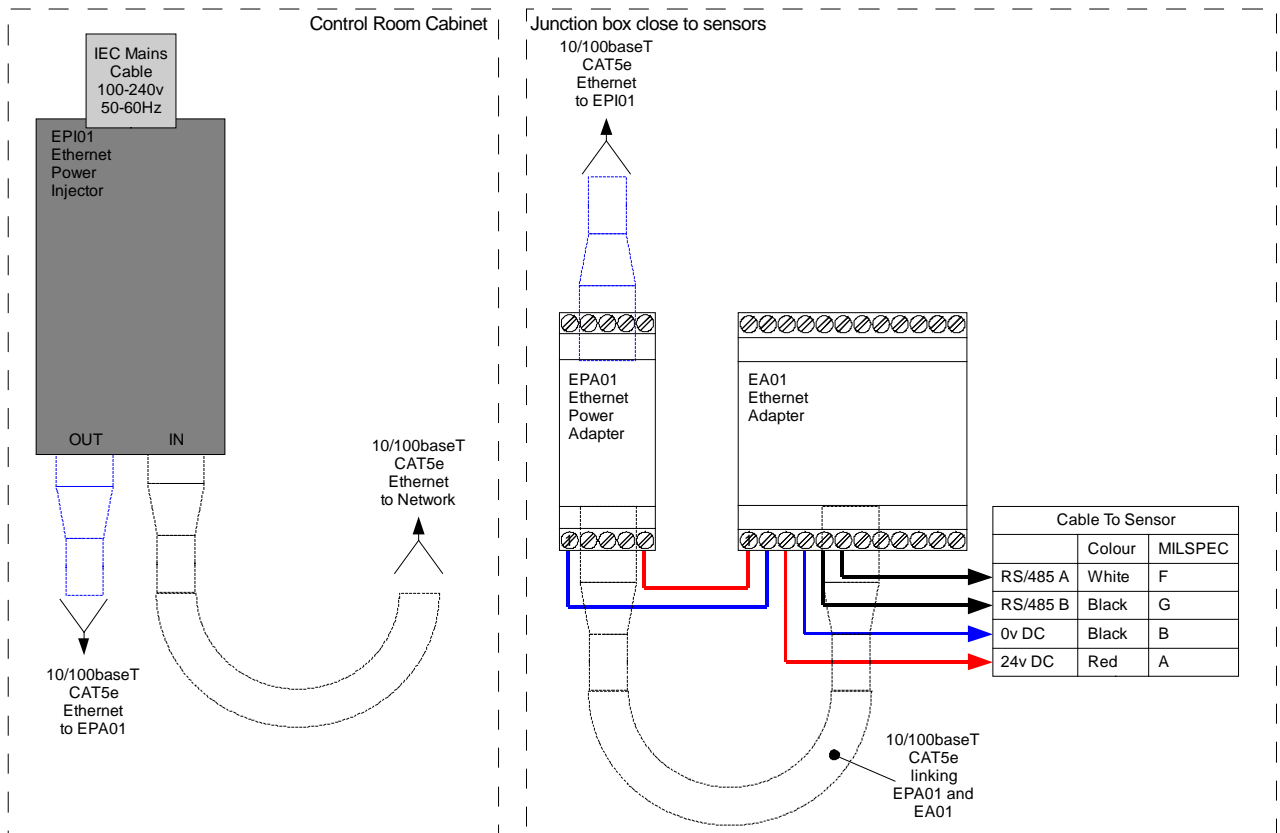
Control Room Cabinet

IEC Mains Cable 100-240v 50-60Hz

EPI01 Ethernet Power Injector

OUT IN

10/100baseT CAT5e Ethernet to EPA01

10/100baseT CAT5e Ethernet to Network

Junction box close to sensors

10/100baseT CAT5e Ethernet to EPI01

EPA01 Ethernet Power Adapter

EA01 Ethernet Adapter

| Cable To Sensor | | |
|---|---|---|
| | Colour | MILSPEC |
| RS/485 A | White | F |
| RS/485 B | Black | G |
| 0v DC | Black | B |
| 24v DC | Red | A |

10/100baseT CAT5e linking EPA01 and EA01